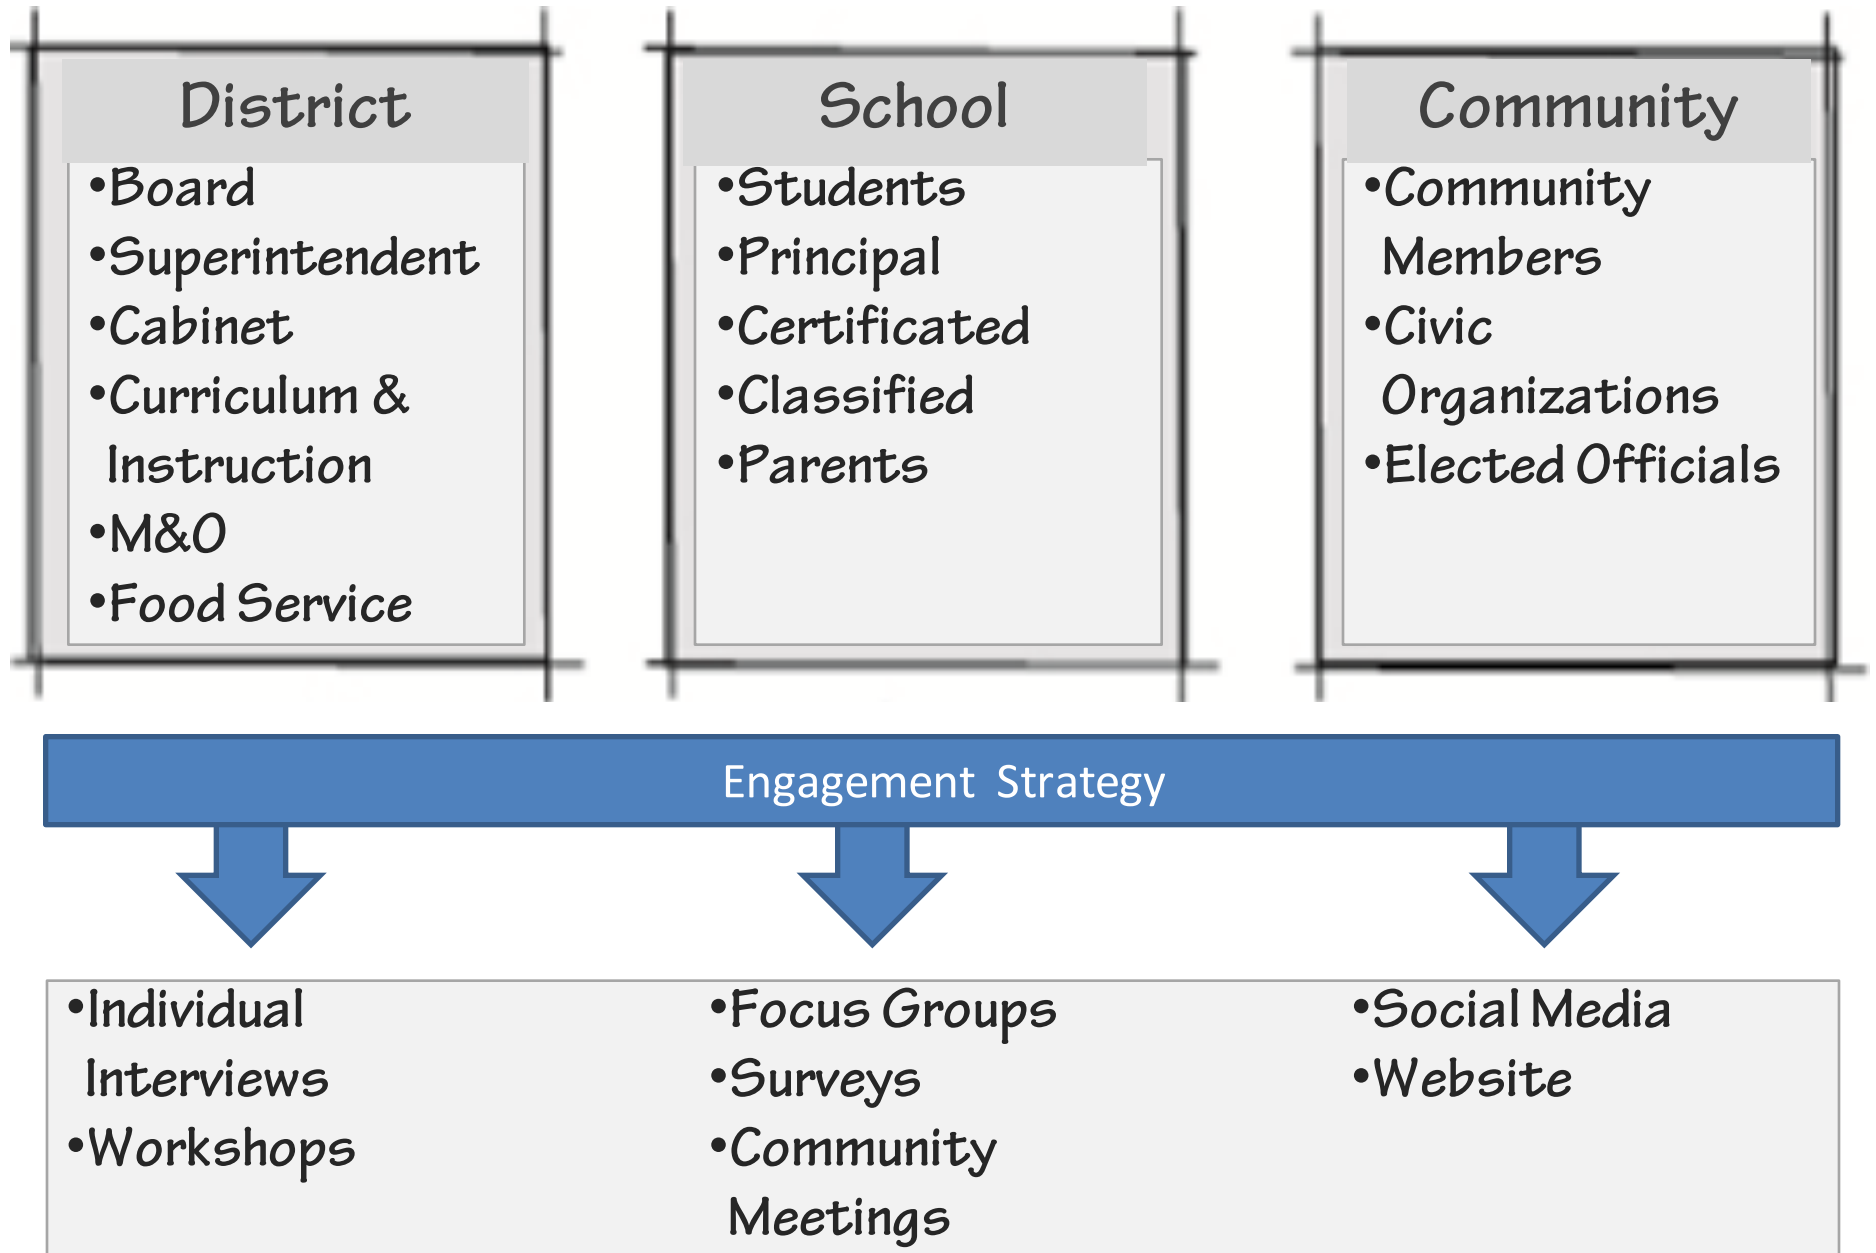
District

•Board
•Superintendent
•Cabinet
•Curriculum & Instruction
•M&O
•Food Service

School

•Students
•Principal
•Certificated
•Classified
•Parents

Community

•Community Members
•Civic Organizations
•Elected Officials

Engagement Strategy

•Individual Interviews
•Workshops

•Focus Groups
•Surveys
•Community Meetings

•Social Media
•Website